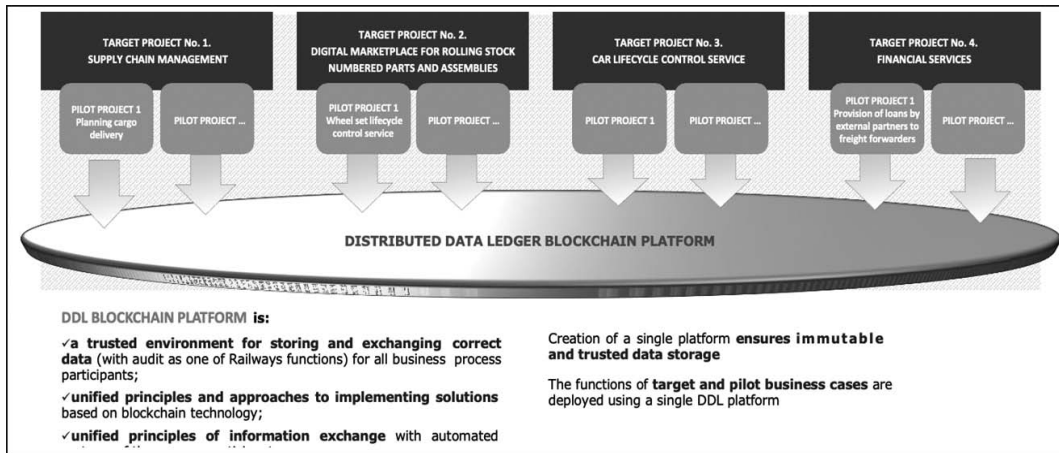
TARGET PROJECT No. 1.
SUPPLY CHAIN MANAGEMENT

TARGET PROJECT No. 2.
DIGITAL MARKETPLACE FOR ROLLING STOCK NUMBERED PARTS AND ASSEMBLIES

TARGET PROJECT No. 3.
CAR LIFECYCLE CONTROL SERVICE

TARGET PROJECT No. 4.
FINANCIAL SERVICES

PILOT PROJECT 1
Planning cargo delivery

PILOT PROJECT ...

PILOT PROJECT 1
Wheel set lifecycle control service

PILOT PROJECT ...

PILOT PROJECT 1

PILOT PROJECT ...

PILOT PROJECT 1
Provision of loans by external partners to freight forwarders

PILOT PROJECT ...

DISTRIBUTED DATA LEDGER BLOCKCHAIN PLATFORM

DDL BLOCKCHAIN PLATFORM is:

✓a trusted environment for storing and exchanging correct data (with audit as one of Railways functions) for all business process participants;

✓unified principles and approaches to implementing solutions based on blockchain technology;

✓unified principles of information exchange with automated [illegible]

Creation of a single platform ensures immutable and trusted data storage

The functions of target and pilot business cases are deployed using a single DDL platform